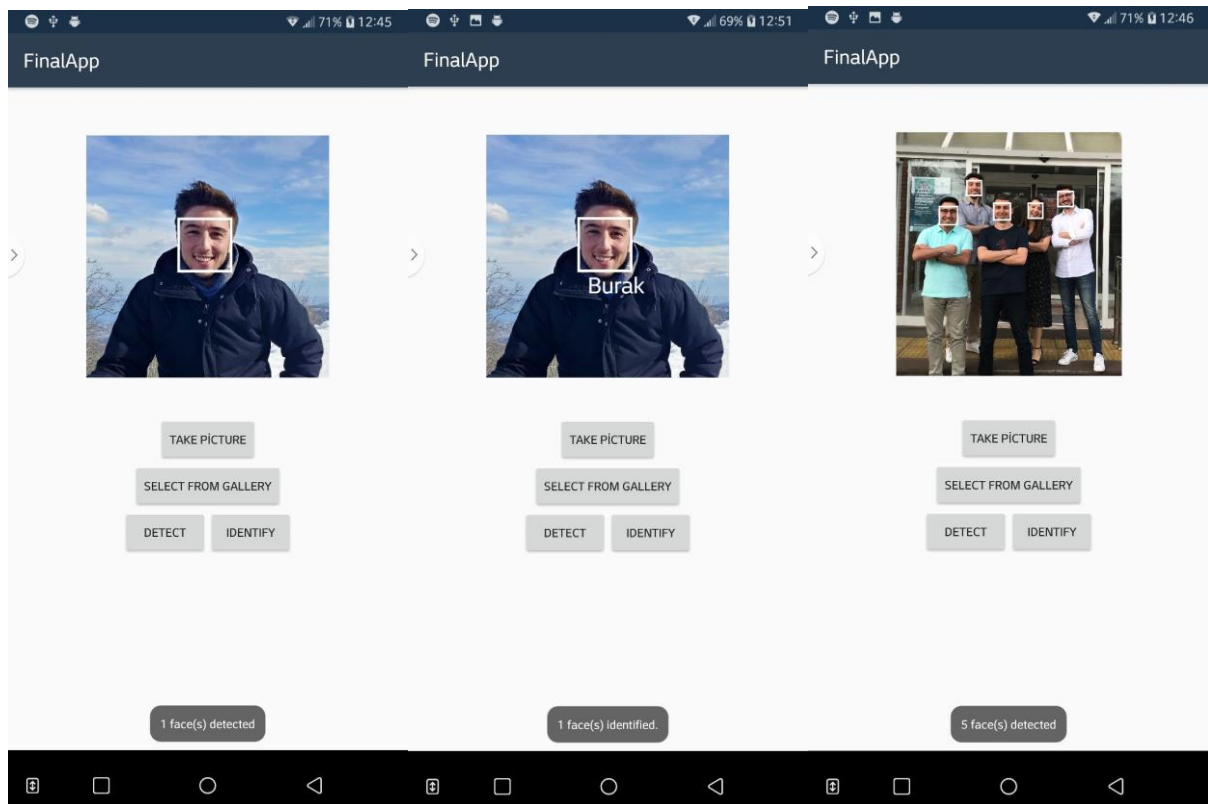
71% 12:45

FinalApp

TAKE PİCTURE

SELECT FROM GALLERY

DETECT

IDENTIFY

1 face(s) detected

69% 12:51

FinalApp

Burak

TAKE PİCTURE

SELECT FROM GALLERY

DETECT

IDENTIFY

1 face(s) identified.

71% 12:46

FinalApp

TAKE PİCTURE

SELECT FROM GALLERY

DETECT

IDENTIFY

5 face(s) detected